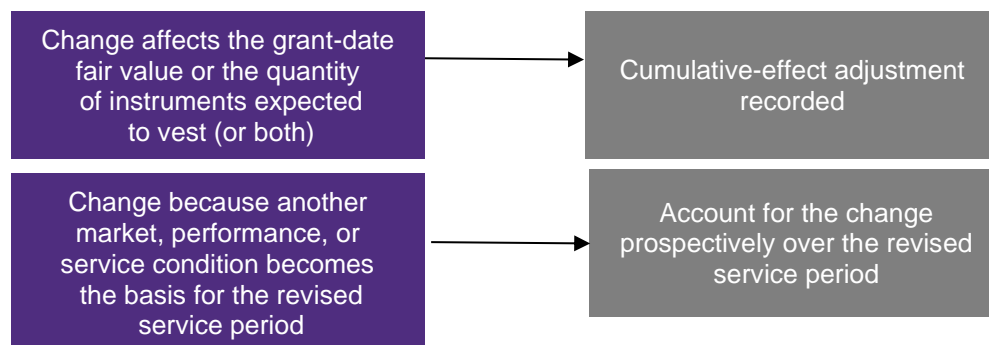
Change affects the grant-date fair value or the quantity of instruments expected to vest (or both)

Cumulative-effect adjustment recorded

Change because another market, performance, or service condition becomes the basis for the revised service period

Account for the change prospectively over the revised service period